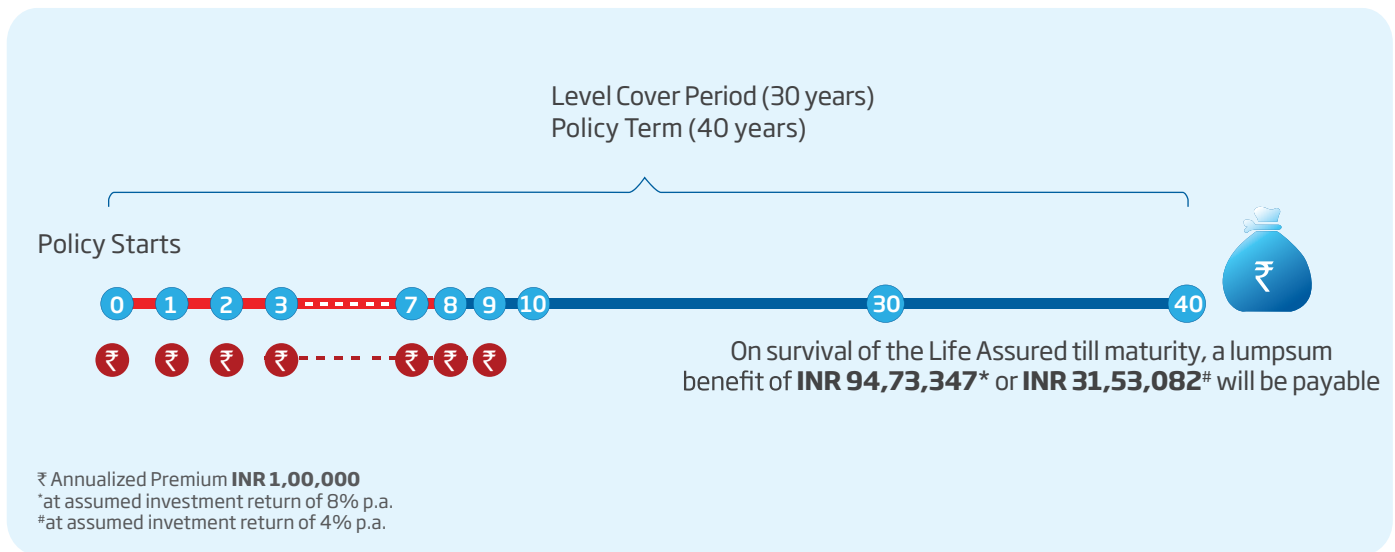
Level Cover Period (30 years)
Policy Term (40 years)

Policy Starts

0 1 2 3 7 8 9 10 30 40

₹ ₹ ₹ ₹ ₹ ₹ ₹

₹

On survival of the Life Assured till maturity, a lumpsum benefit of **INR 94,73,347*** or **INR 31,53,082**# will be payable

₹ Annualized Premium **INR 1,00,000**
*at assumed investment return of 8% p.a.
#at assumed invetment return of 4% p.a.